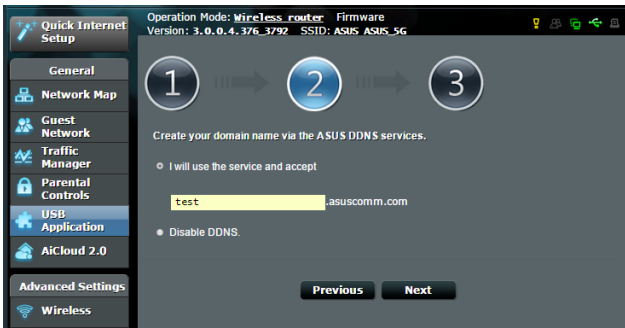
Quick Internet Setup

Operation Mode: Wireless router Firmware Version: 3.0.0.4.376_3792 SSID: ASUS ASUS_5G

General

Network Map

Guest Network

Traffic Manager

Parental Controls

USB Application

AiCloud 2.0

Advanced Settings

Wireless

1

2

3

Create your domain name via the ASUS DDNS services.

I will use the service and accept

test .asuscomm.com

Disable DDNS.

Previous

Next